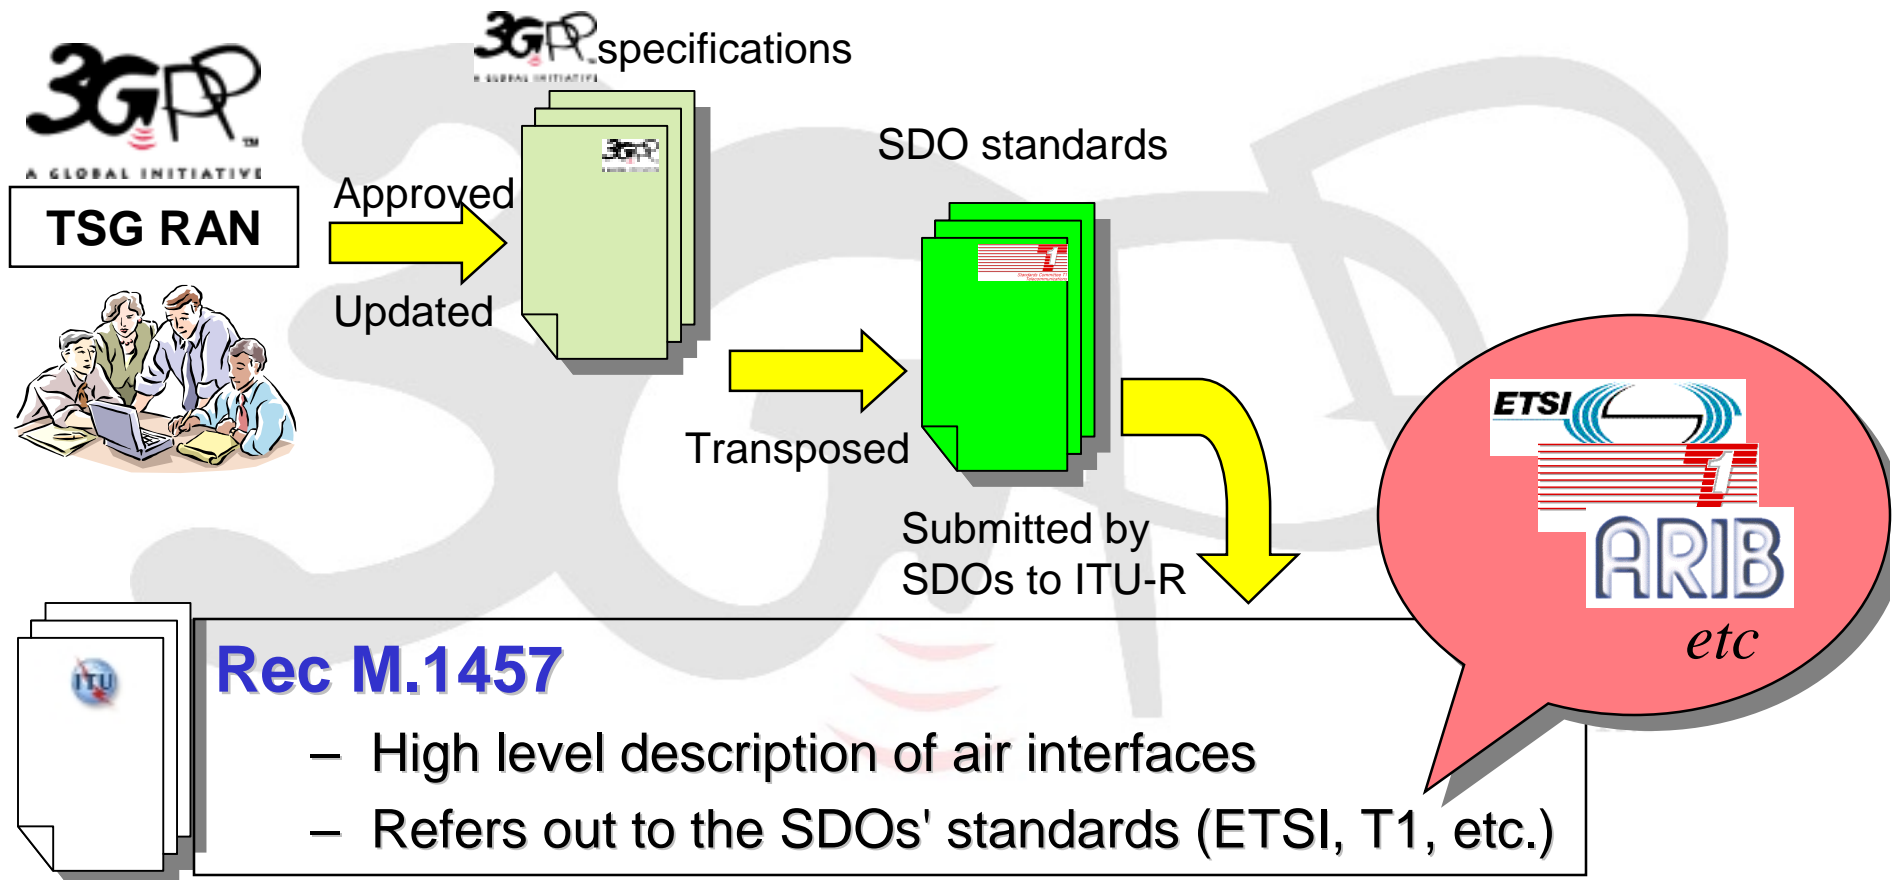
3GPP
A GLOBAL INITIATIVE
TSG RAN

3GPP specifications
A GLOBAL INITIATIVE

Approved

Updated

SDO standards

Transposed

Submitted by SDOs to ITU-R

ETSI
T1
ARIB
etc

ITU

Rec M.1457

– High level description of air interfaces

– Refers out to the SDOs' standards (ETSI, T1, etc.)